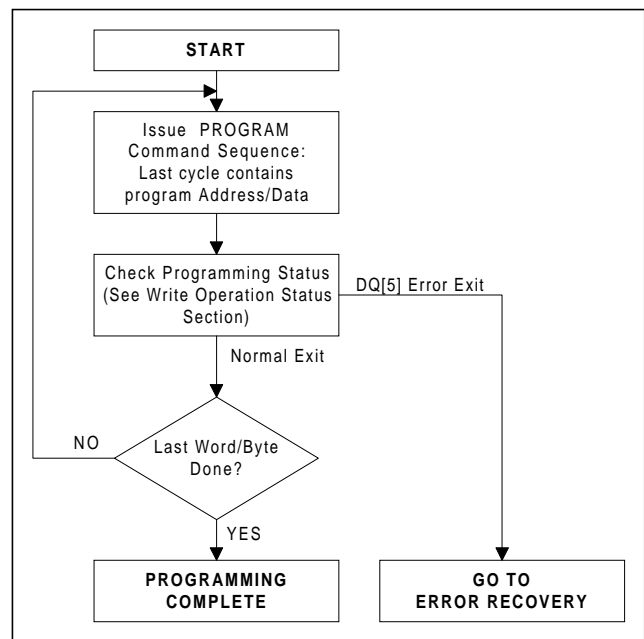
START

Issue PROGRAM Command Sequence: Last cycle contains program Address/Data

Check Programming Status (See Write Operation Status Section)

DQ[5] Error Exit

Normal Exit

NO

Last Word/Byte Done?

YES

PROGRAMMING COMPLETE

GO TO ERROR RECOVERY